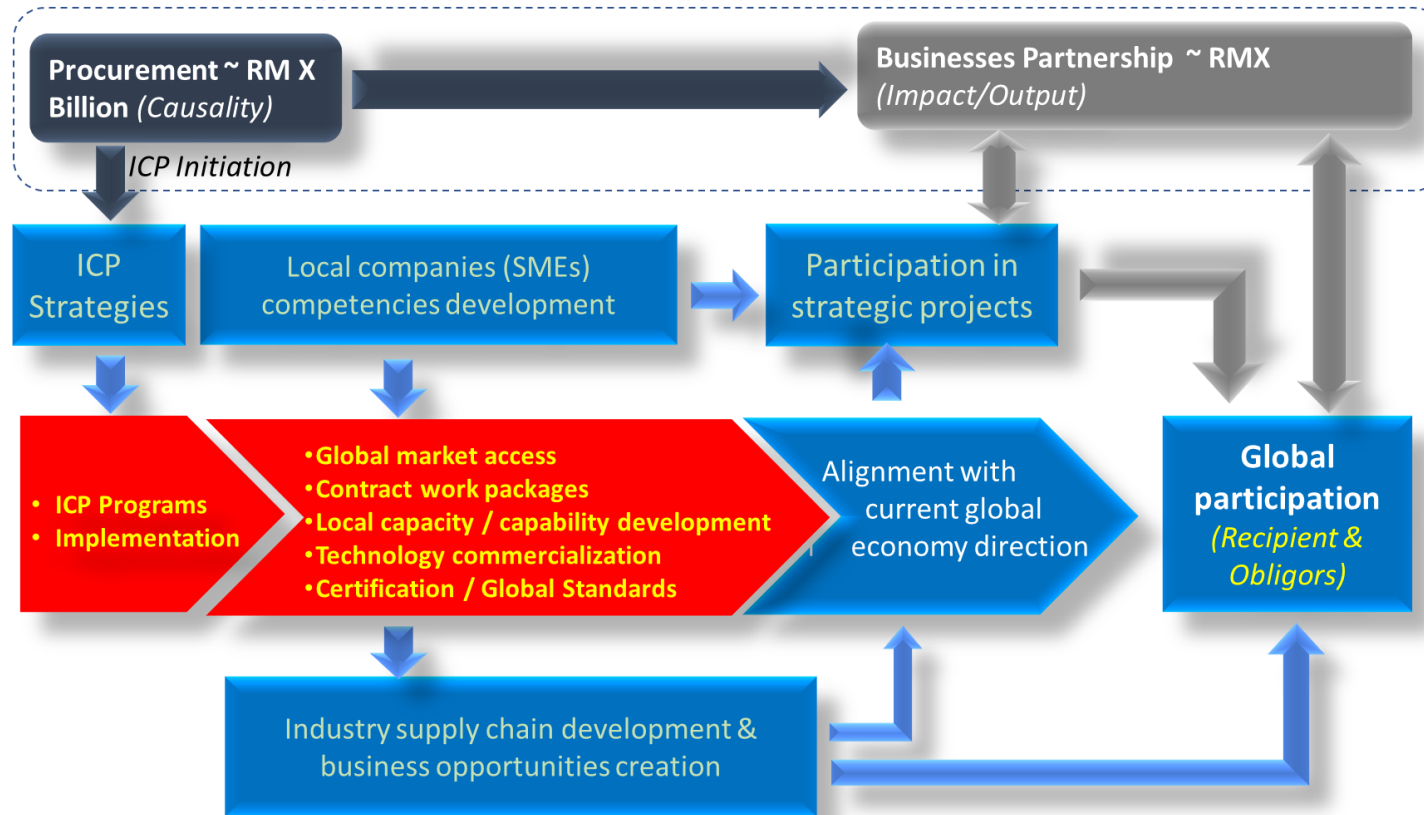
Procurement ~ RM X Billion (Causality)

Businesses Partnership ~ RMX (Impact/Output)

ICP Initiation

ICP Strategies

Local companies (SMEs) competencies development

Participation in strategic projects

• ICP Programs
• Implementation

•Global market access
•Contract work packages
•Local capacity / capability development
•Technology commercialization
•Certification / Global Standards

Alignment with current global economy direction

Global participation (Recipient & Obligors)

Industry supply chain development & business opportunities creation